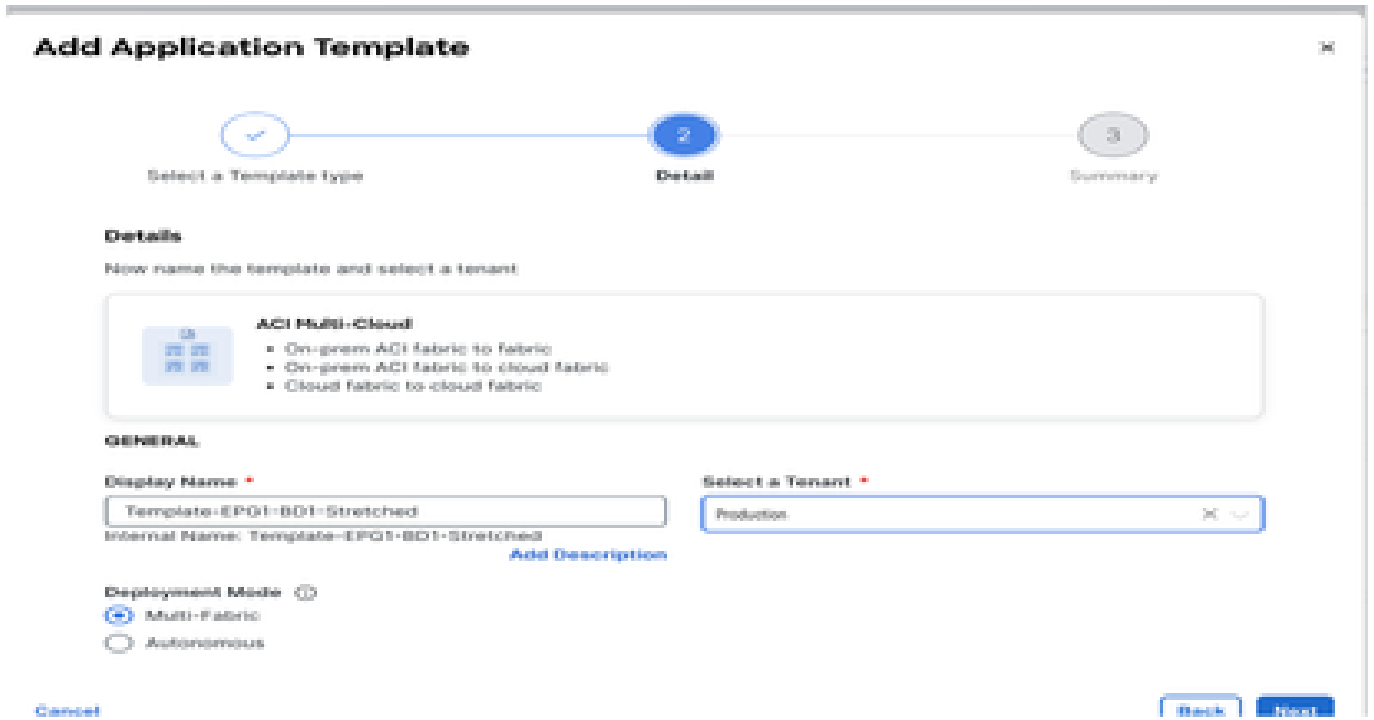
Add Application Template

×

2

3

Select a Template type

Detail

Summary

Details

Now name the template and select a tenant

ACI Multi-Cloud

- On-prem ACI fabric to fabric
- On-prem ACI fabric to cloud fabric
- Cloud fabric to cloud fabric

GENERAL

Display Name *

Template-EPG1-BD1-Stretched

Internal Name: Template-EPG1-BD1-Stretched

Add Description

Select a Tenant *

Production

Deployment Mode

Multi-Fabric

Autonomous

Cancel

Back

Next